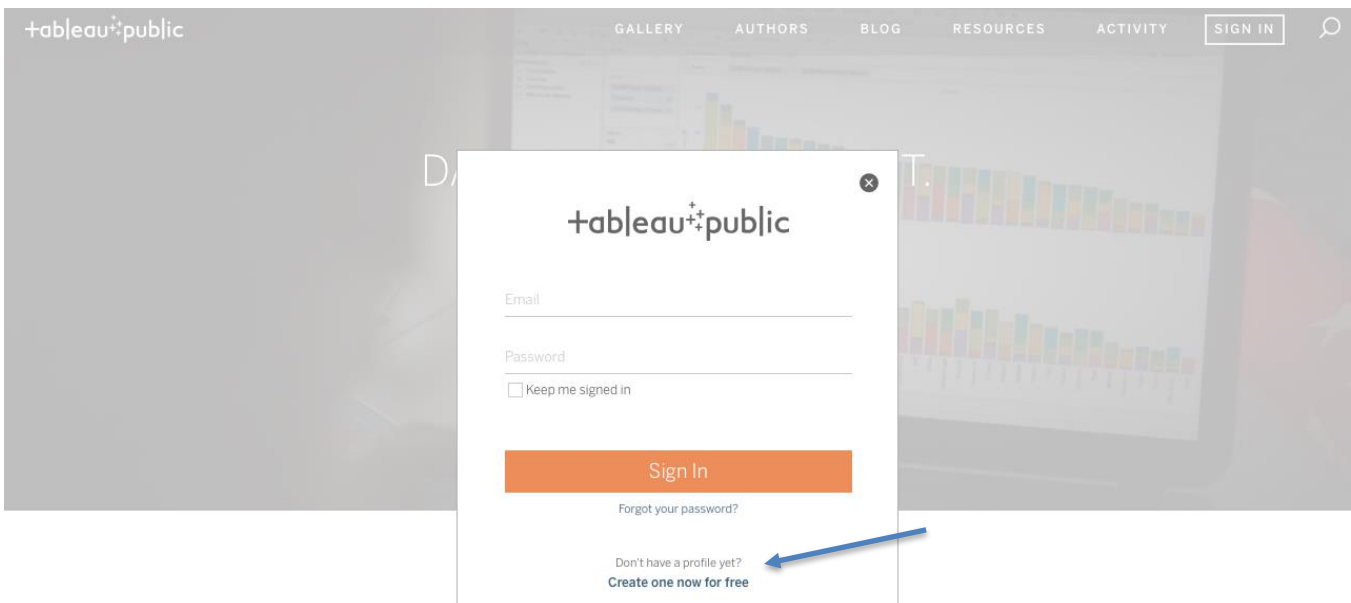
+ableau+public

GALLERY AUTHORS BLOG RESOURCES ACTIVITY SIGN IN

D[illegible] T.

+ableau+public

Email

Password

Keep me signed in

Sign In

Forgot your password?

Don't have a profile yet?
Create one now for free